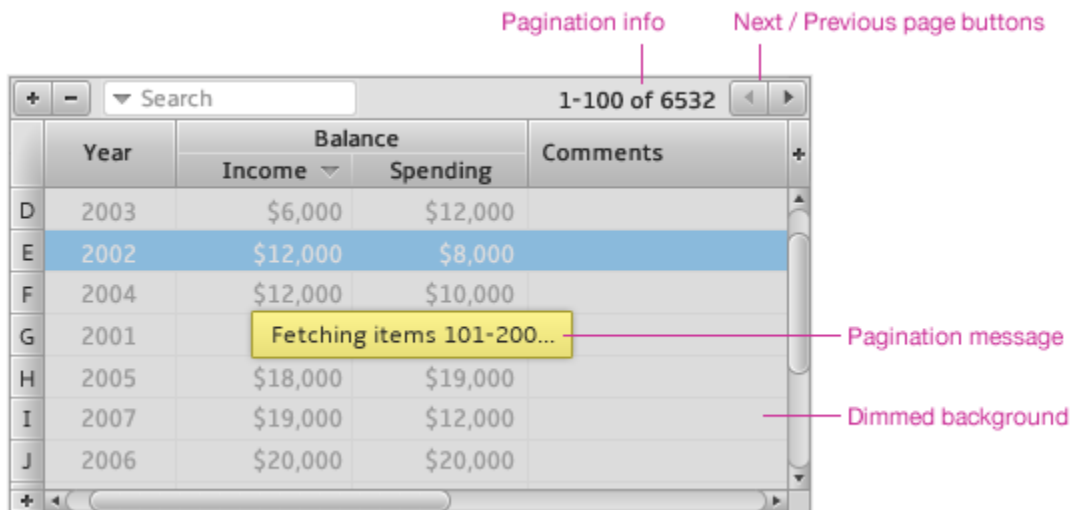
Pagination info

Next / Previous page buttons

+ − Search

1-100 of 6532

| | Year | Balance: Income | Balance: Spending | Comments |
|---|---|---|---|---|
| D | 2003 | $6,000 | $12,000 | |
| E | 2002 | $12,000 | $8,000 | |
| F | 2004 | $12,000 | $10,000 | |
| G | 2001 | | | |
| H | 2005 | $18,000 | $19,000 | |
| I | 2007 | $19,000 | $12,000 | |
| J | 2006 | $20,000 | $20,000 | |

+

Fetching items 101-200...

Pagination message

Dimmed background

+